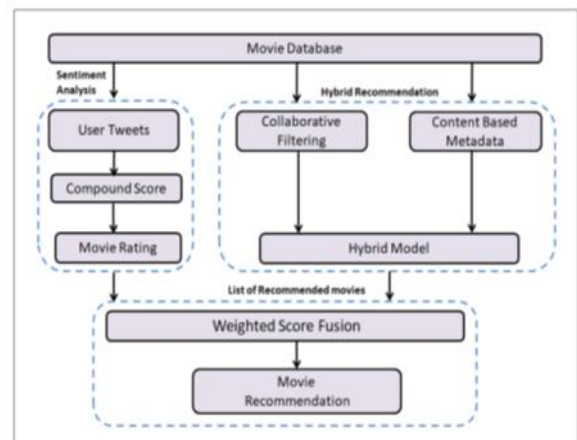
Movie Database

Sentiment Analysis

Hybrid Recommendation

User Tweets

Compound Score

Movie Rating

Collaborative Filtering

Content Based Metadata

Hybrid Model

List of Recommended movies

Weighted Score Fusion

Movie Recommendation